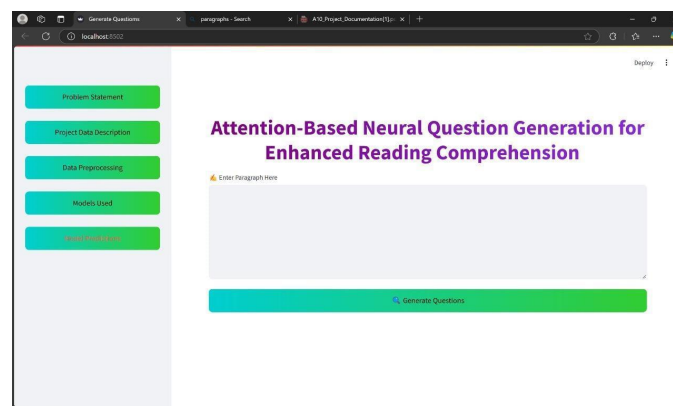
Generate Questions
paragraphs - Search
A10_Project_Documentation[1].p
localhost:8502

Deploy

Problem Statement

Project Data Description

Data Preprocessing

Models Used

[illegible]

Attention-Based Neural Question Generation for Enhanced Reading Comprehension

✍ Enter Paragraph Here

🔍 Generate Questions